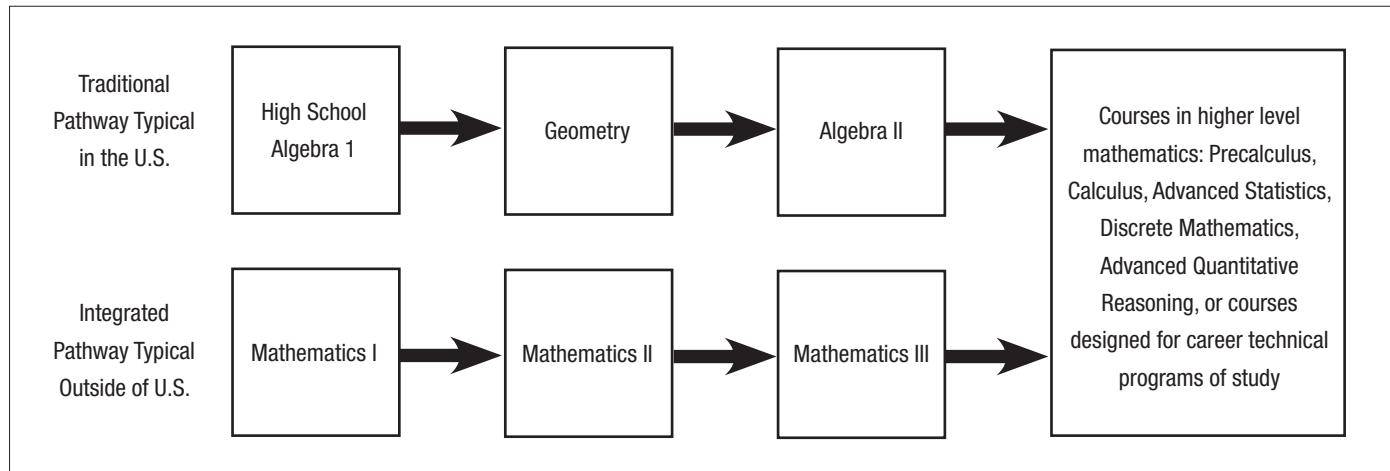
Traditional Pathway Typical in the U.S.

High School Algebra 1

Geometry

Algebra II

Courses in higher level mathematics: Precalculus, Calculus, Advanced Statistics, Discrete Mathematics, Advanced Quantitative Reasoning, or courses designed for career technical programs of study

Integrated Pathway Typical Outside of U.S.

Mathematics I

Mathematics II

Mathematics III